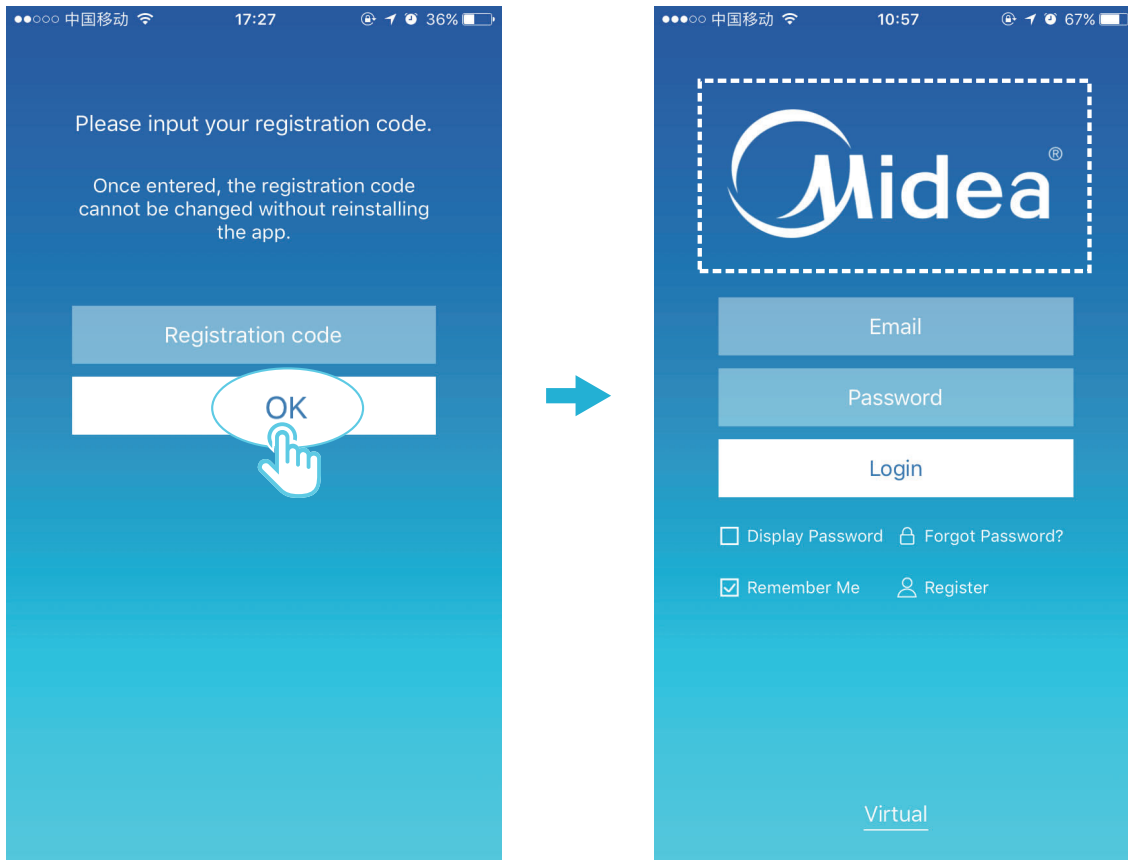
●●○○○ 中国移动 17:27 36%

Please input your registration code.

Once entered, the registration code cannot be changed without reinstalling the app.

Registration code

OK

●●●○○ 中国移动 10:57 67%

Midea ®

Email

Password

Login

Display Password Forgot Password?

Remember Me Register

Virtual